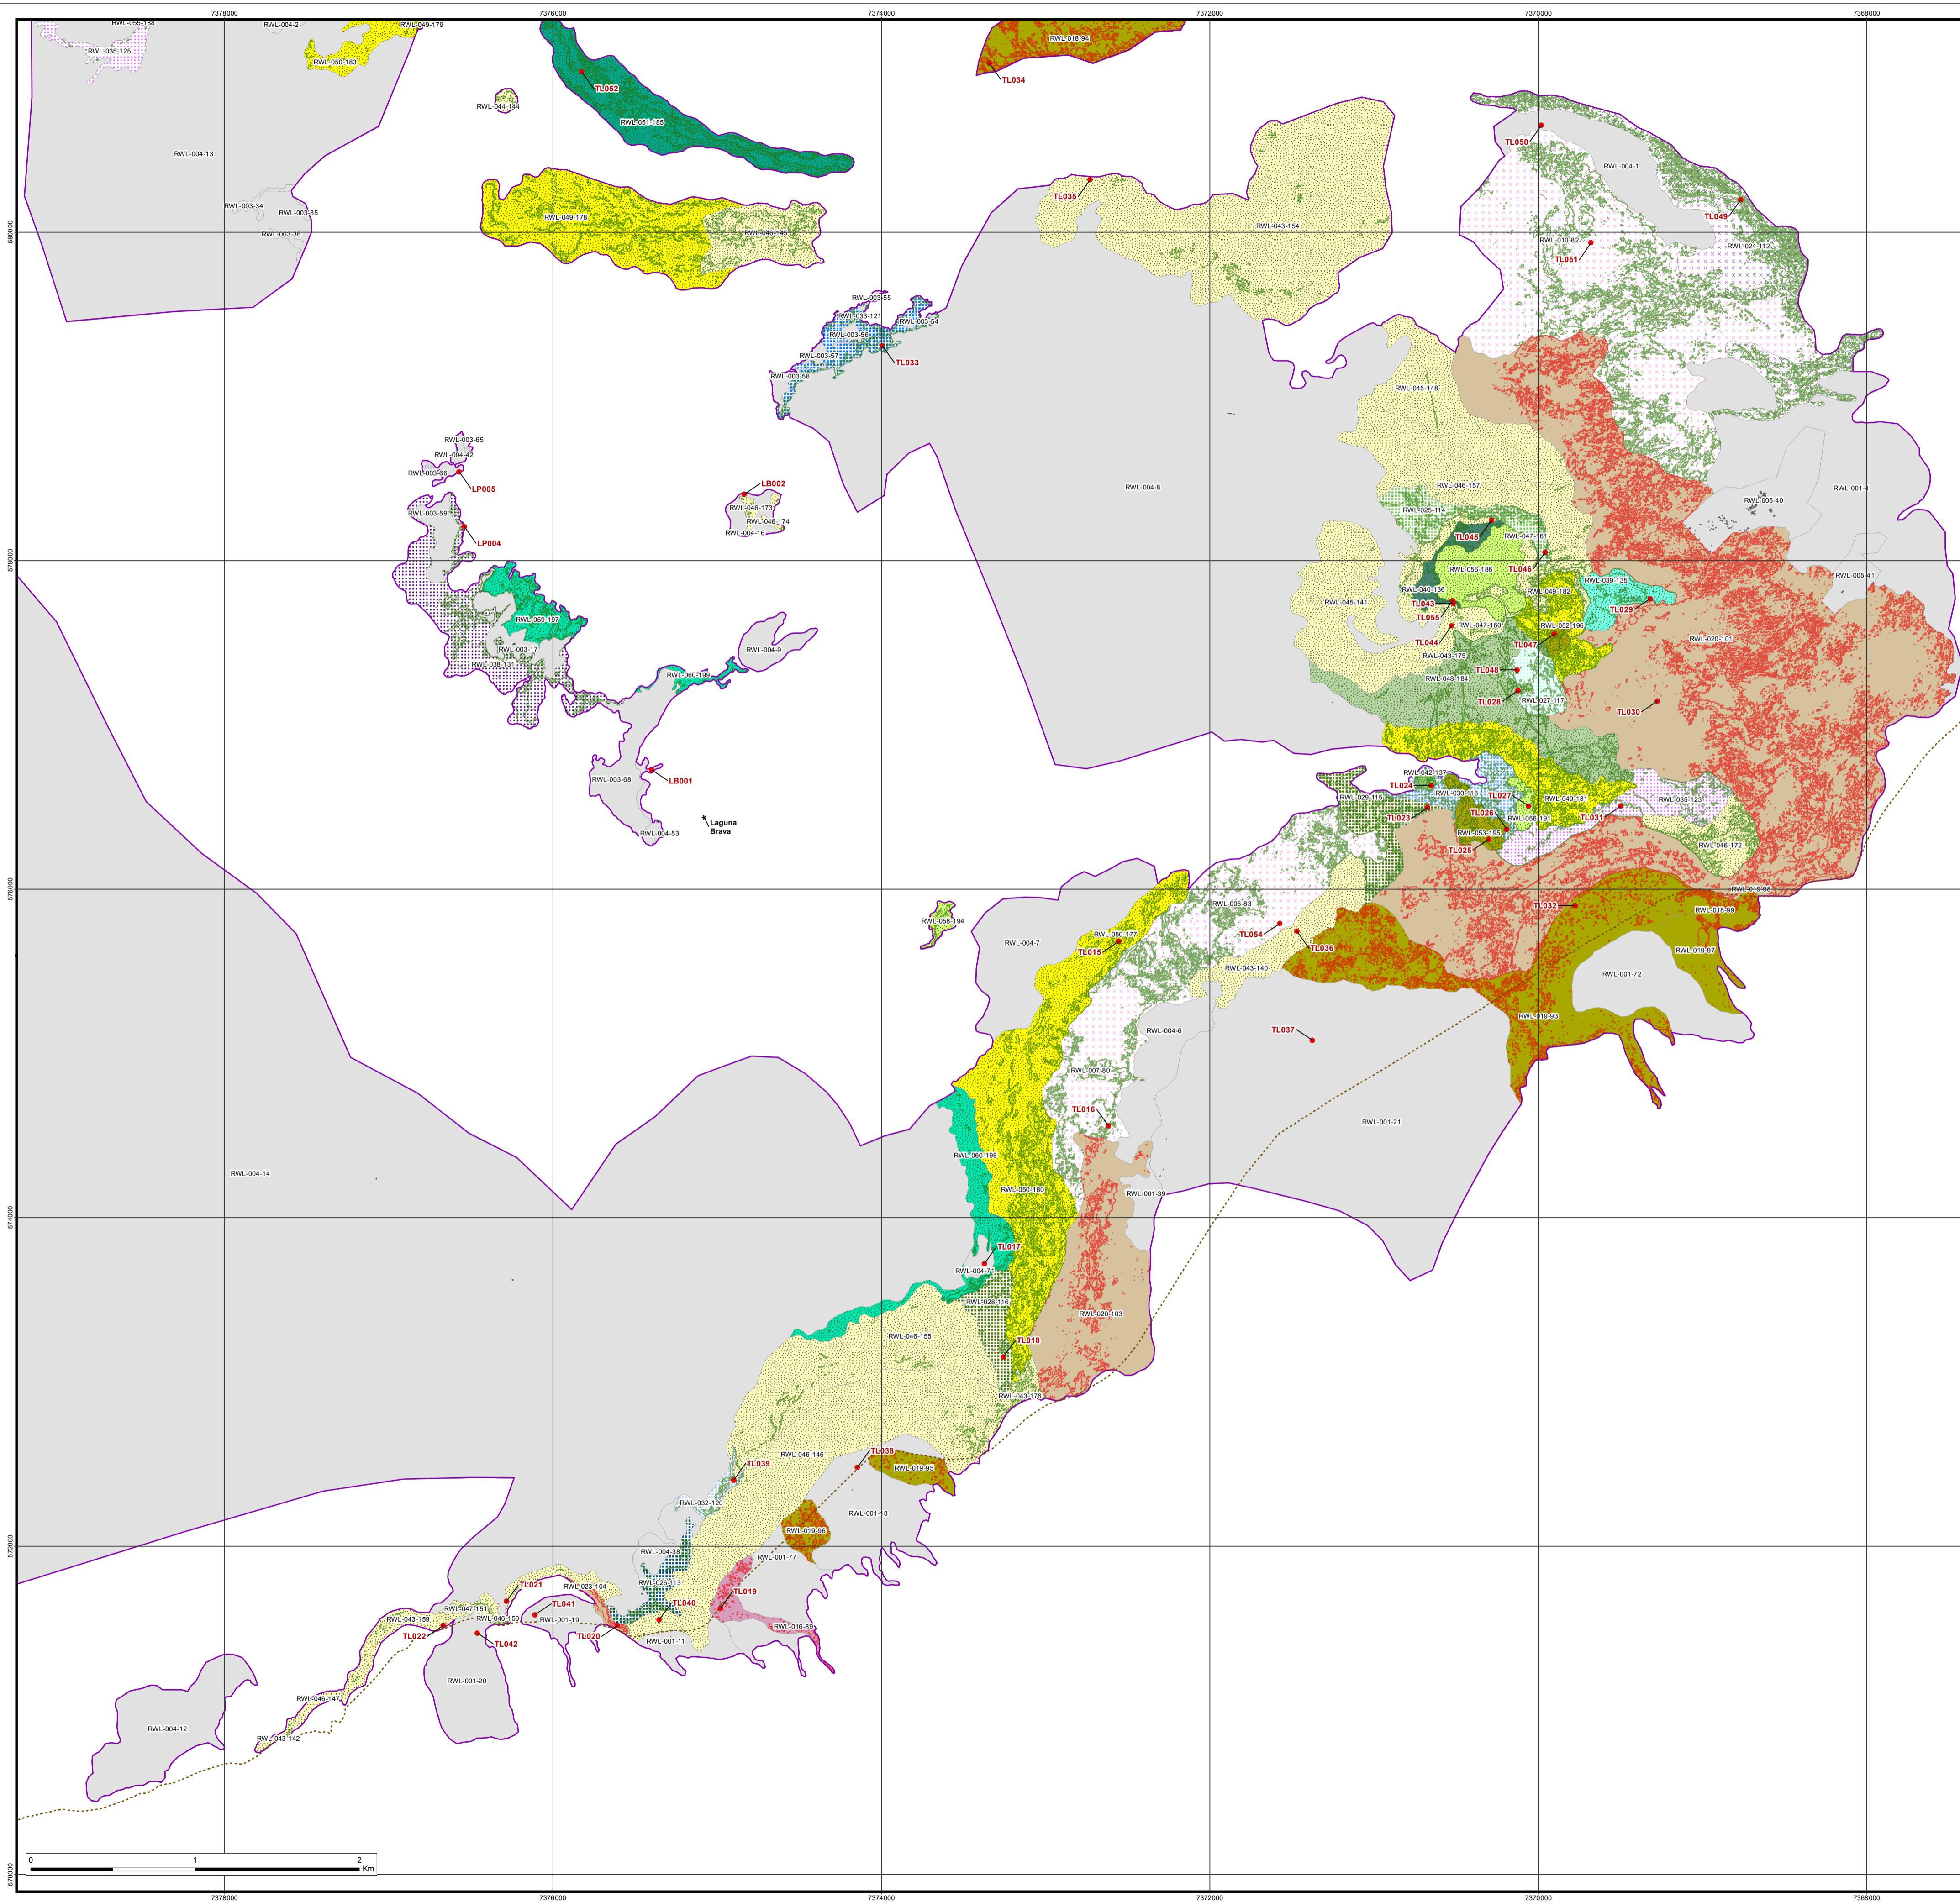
7378000
7376000
7374000
7372000
7370000
7368000

RWL-055-188
RWL-004-2
RWL-049-179
RWL-035-125
RWL-050-183
RWL-018-94
TL034
TL052
RWL-044-144
RWL-051-185
RWL-004-13
TL050
RWL-004-1
TL035
RWL-003-34
RWL-003-35
RWL-003-36
RWL-049-178
RWL-046-145
RWL-043-154
TL049
RWL-010-82
RWL-024-112
TL051
RWL-003-55
RWL-033-121
RWL-003-54
RWL-003-56
TL033
RWL-003-57
RWL-003-58
RWL-045-148
RWL-003-65
RWL-004-42
RWL-003-66
LP005
LB002
RWL-046-173
RWL-046-174
RWL-004-16
RWL-004-8
RWL-046-157
RWL-005-40
RWL-001-4
RWL-003-59
LP004
RWL-025-114
TL045
RWL-047-161
RWL-056-186
TL046
RWL-039-135
RWL-005-41
RWL-040-136
RWL-045-141
RWL-049-182
TL043
TL029
TL055
RWL-047-160
RWL-052-196
RWL-059-197
RWL-020-101
TL044
TL047
RWL-004-9
RWL-003-17
RWL-043-175
RWL-038-131
TL048
RWL-060-199
RWL-048-184
TL028
RWL-027-117
TL030
RWL-042-137
TL024
RWL-030-118
TL027
RWL-049-181
RWL-003-68
LB001
RWL-029-115
RWL-035-123
TL023
TL026
RWL-056-191
TL031
Laguna Brava
RWL-053-195
RWL-004-53
TL025
RWL-046-172
RWL-019-98
RWL-006-83
TL032
RWL-058-194
RWL-018-99
RWL-050-177
TL054
RWL-004-7
TL036
TL015
RWL-019-97
RWL-043-140
RWL-001-72
RWL-019-93
TL037
RWL-004-6
RWL-007-80
TL016
RWL-001-21
RWL-060-198
RWL-004-14
RWL-001-39
RWL-050-180
TL017
RWL-004-71
RWL-028-116
RWL-020-103
RWL-046-155
TL018
RWL-043-176
RWL-046-146
TL038
TL039
RWL-019-95
RWL-032-120
RWL-001-18
RWL-019-96
RWL-004-38
RWL-001-77
TL021
RWL-023-104
RWL-026-113
TL019
RWL-047-151
TL041
TL040
RWL-043-159
RWL-046-150
RWL-001-19
RWL-016-89
TL022
TL042
TL020
RWL-001-11
RWL-001-20
RWL-046-147
RWL-004-12
RWL-043-142

580000
578000
576000
574000
572000
570000

0 1 2 Km